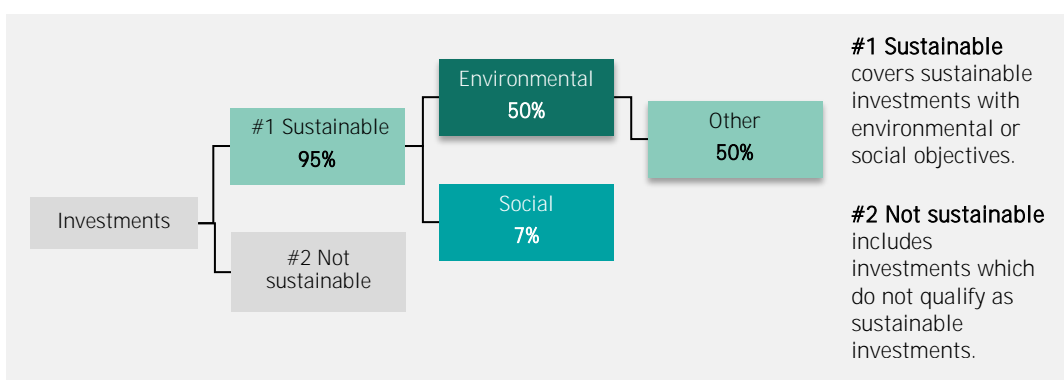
Investments

#1 Sustainable
95%

#2 Not sustainable

Environmental
50%

Social
7%

Other
50%

**#1 Sustainable** covers sustainable investments with environmental or social objectives.

**#2 Not sustainable** includes investments which do not qualify as sustainable investments.